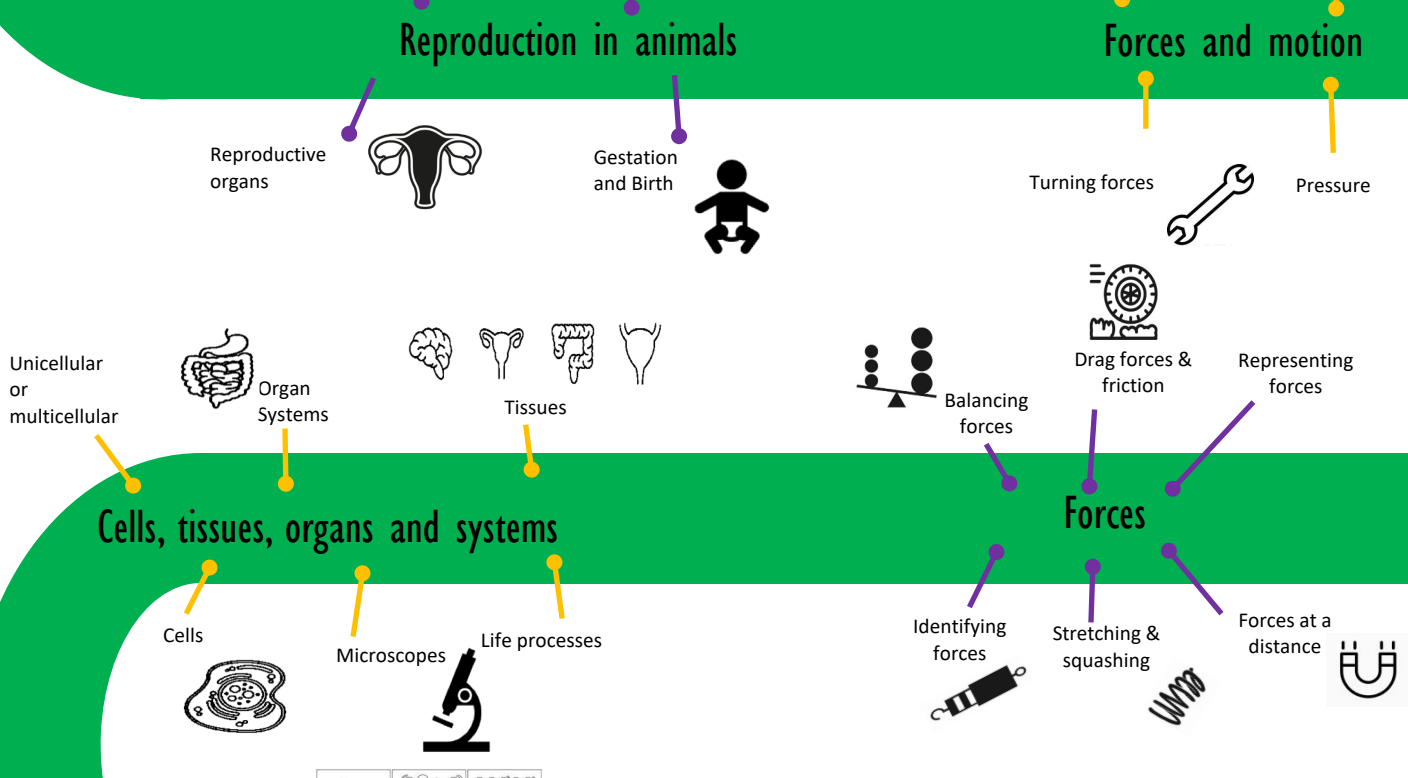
Reproduction in animals

Forces and motion

Reproductive organs

Gestation and Birth

Turning forces

Pressure

Unicellular or multicellular

Organ Systems

Tissues

Drag forces & friction

Representing forces

Balancing forces

Cells, tissues, organs and systems

Forces

Cells

Microscopes

Life processes

Identifying forces

Stretching & squashing

Forces at a distance